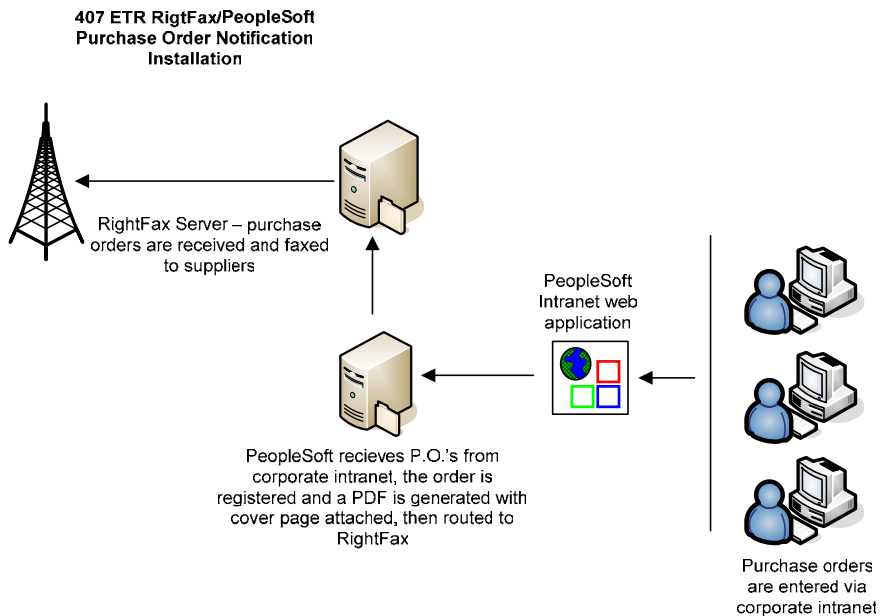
407 ETR RigtFax/PeopleSoft Purchase Order Notification Installation

RightFax Server – purchase orders are received and faxed to suppliers

PeopleSoft Intranet web application

PeopleSoft recieves P.O.'s from corporate intranet, the order is registered and a PDF is generated with cover page attached, then routed to RightFax

Purchase orders are entered via corporate intranet